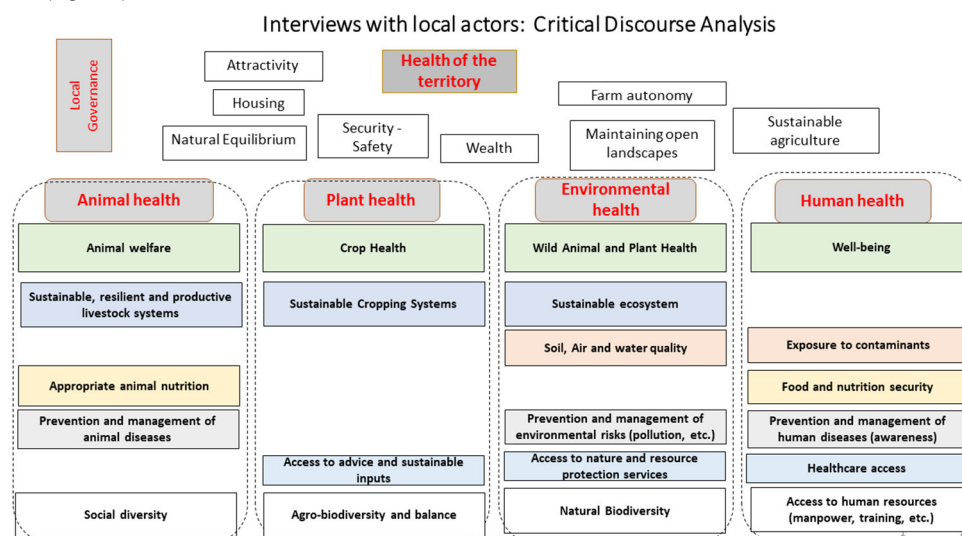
Interviews with local actors: Critical Discourse Analysis

Local Governance

Attractivity

Housing

Natural Equilibrium

Security - Safety

Health of the territory

Wealth

Farm autonomy

Maintaining open landscapes

Sustainable agriculture

Animal health

Animal welfare

Sustainable, resilient and productive livestock systems

Appropriate animal nutrition

Prevention and management of animal diseases

Social diversity

Plant health

Crop Health

Sustainable Cropping Systems

Access to advice and sustainable inputs

Agro-biodiversity and balance

Environmental health

Wild Animal and Plant Health

Sustainable ecosystem

Soil, Air and water quality

Prevention and management of environmental risks (pollution, etc.)

Access to nature and resource protection services

Natural Biodiversity

Human health

Well-being

Exposure to contaminants

Food and nutrition security

Prevention and management of human diseases (awareness)

Healthcare access

Access to human resources (manpower, training, etc.)